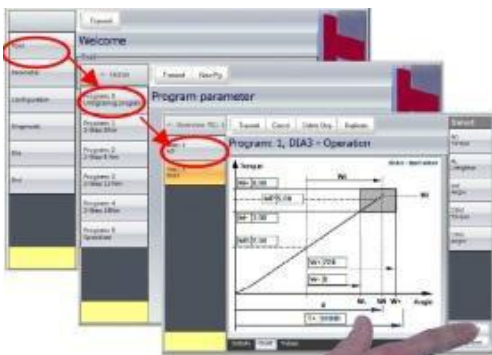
Expand

Welcome

Tool

Generate

Configuration

Diagnostic

Bits

End

<< Home

Program 0 Untightening program

Program 1 2-Step 8Nm

Program 2 2-Step 6 Nm

Program 3 2-Step 12 Nm

Program 4 2-Step 18Nm

Program 5 Speedtest

Expand

New Pg

Program parameter

<< Overview: PG 1

Step 1 DIA3

Step 2 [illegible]

Expand

Cancel

Delete Step

Duplicate

Program: 1, DIA3 - Operation

Torque

M+ 8.00

MIFO 5.00

M- 7.80

MIFO 1.00

W+ 200

W- 0

Angle

Wi

Ws

W-

Wi

W+

T+ 10000

Select